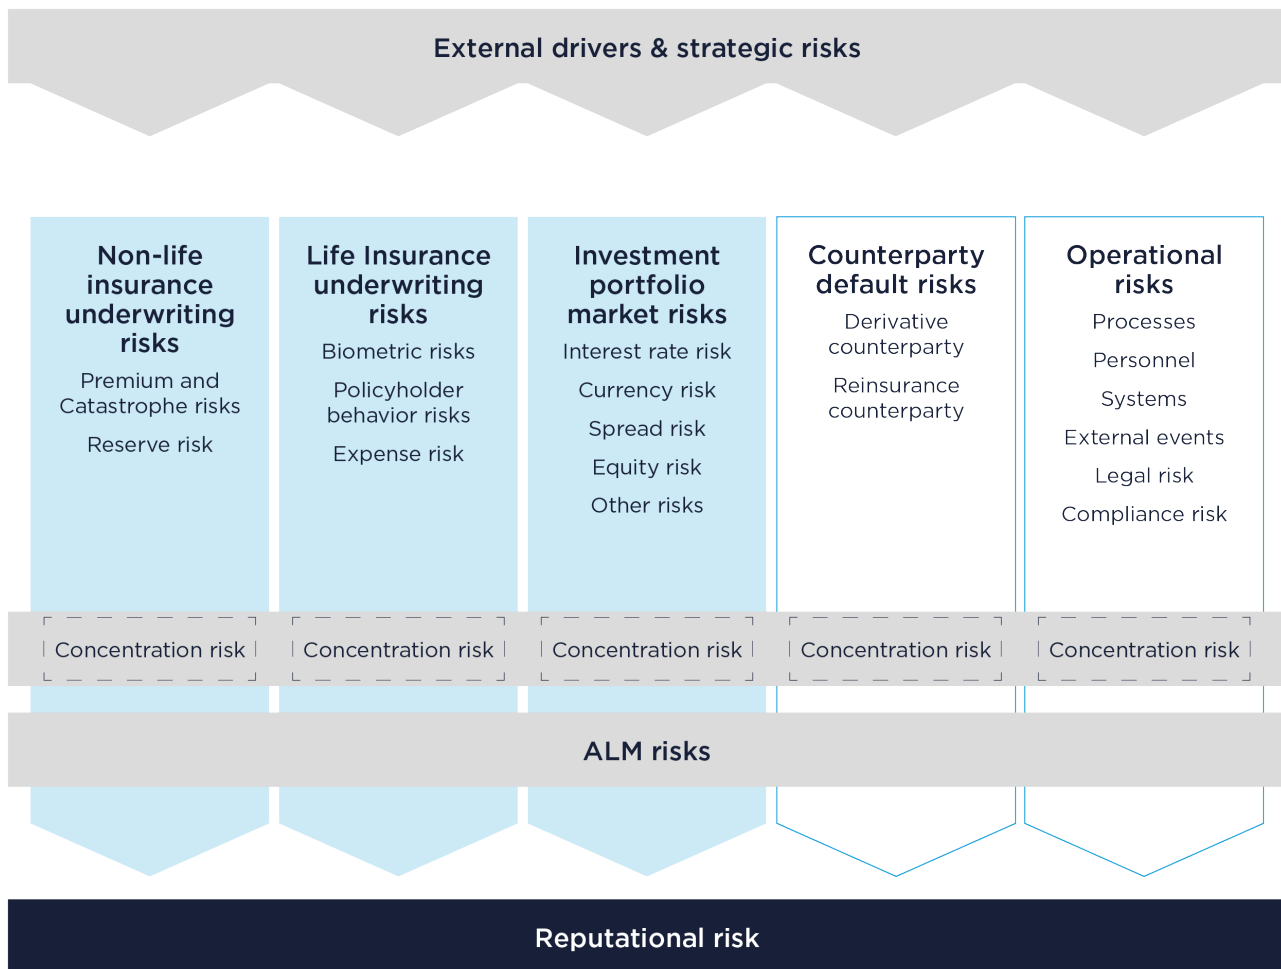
External drivers & strategic risks

Non-life insurance underwriting risks

Premium and Catastrophe risks

Reserve risk

Life Insurance underwriting risks

Biometric risks

Policyholder behavior risks

Expense risk

Investment portfolio market risks

Interest rate risk

Currency risk

Spread risk

Equity risk

Other risks

Counterparty default risks

Derivative counterparty

Reinsurance counterparty

Operational risks

Processes

Personnel

Systems

External events

Legal risk

Compliance risk

Concentration risk

Concentration risk

Concentration risk

Concentration risk

Concentration risk

ALM risks

Reputational risk